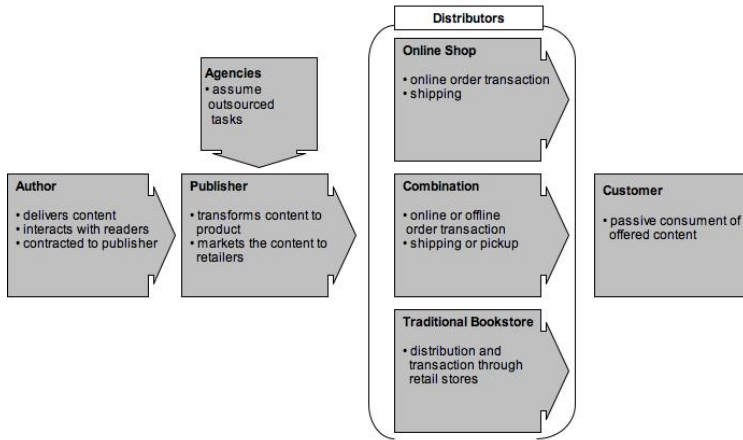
Agencies
• assume outsourced tasks

Author
• delivers content
• interacts with readers
• contracted to publisher

Publisher
• transforms content to product
• markets the content to retailers

Distributors

Online Shop
• online order transaction
• shipping

Combination
• online or offline order transaction
• shipping or pickup

Traditional Bookstore
• distribution and transaction through retail stores

Customer
• passive consument of offered content